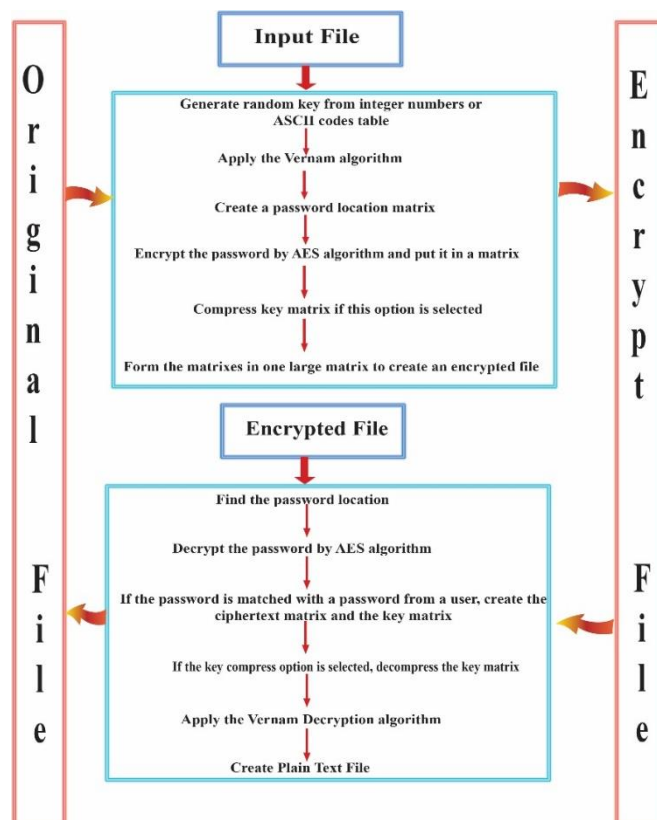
Original File

Input File

Generate random key from integer numbers or ASCII codes table

Apply the Vernam algorithm

Create a password location matrix

Encrypt the password by AES algorithm and put it in a matrix

Compress key matrix if this option is selected

Form the matrixes in one large matrix to create an encrypted file

Encrypted File

Find the password location

Decrypt the password by AES algorithm

If the password is matched with a password from a user, create the ciphertext matrix and the key matrix

If the key compress option is selected, decompress the key matrix

Apply the Vernam Decryption algorithm

Create Plain Text File

Encrypt File